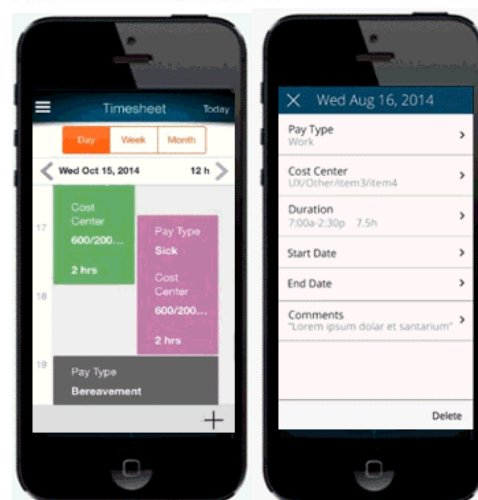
Timesheet Today

Day Week Month

Wed Oct 15, 2014 12 h

17

Cost Center
600/200...

2 hrs

Pay Type
Sick

Cost Center
600/200...

2 hrs

18

19

Pay Type
Bereavement

+

Wed Aug 16, 2014

Pay Type
Work

Cost Center
UX/Other/item3/item4

Duration
7:00a-2:30p 7.5h

Start Date

End Date

Comments
"Lorem ipsum dolar et santarium"

Delete